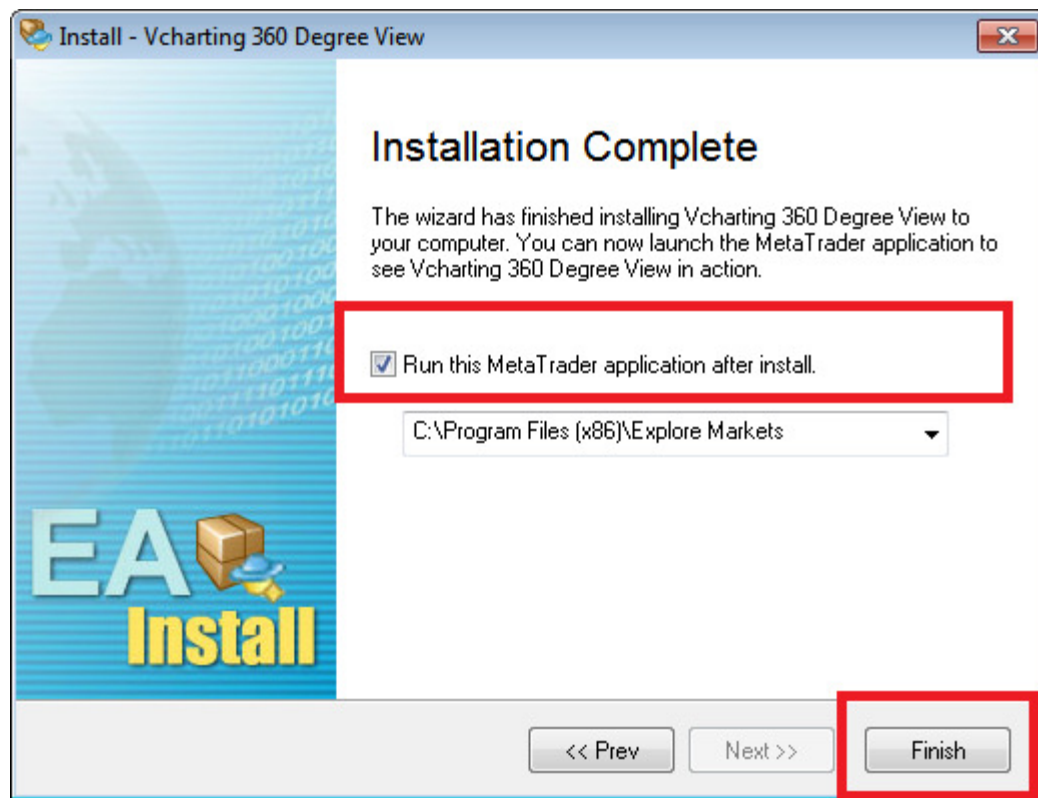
Install - Vcharting 360 Degree View

Installation Complete

The wizard has finished installing Vcharting 360 Degree View to your computer. You can now launch the MetaTrader application to see Vcharting 360 Degree View in action.

Run this MetaTrader application after install.

C:\Program Files (x86)\Explore Markets

EA
Install

<< Prev
Next >>
Finish